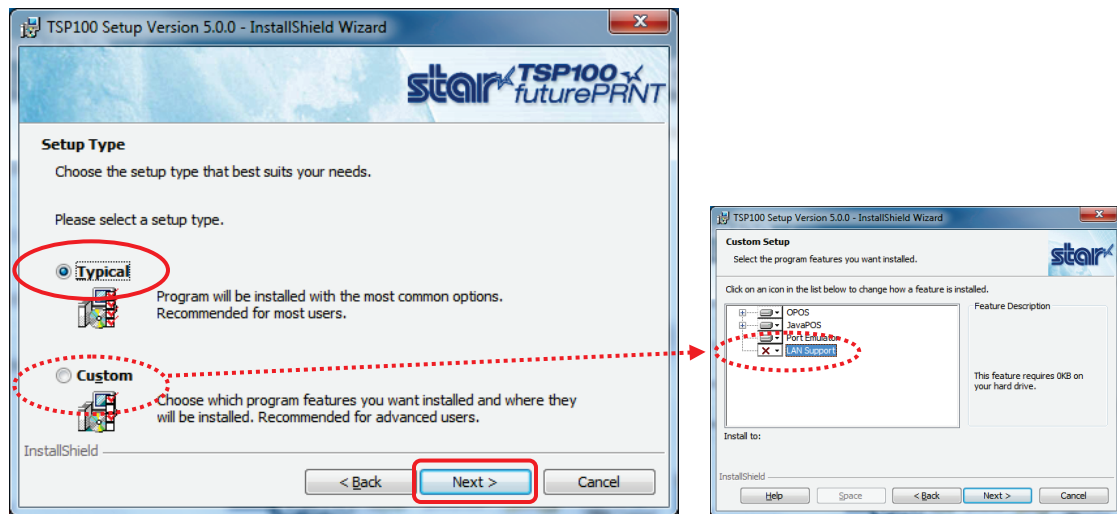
TSP100 Setup Version 5.0.0 - InstallShield Wizard

star TSP100 futurePRNT

Setup Type

Choose the setup type that best suits your needs.

Please select a setup type.

Typical

Program will be installed with the most common options. Recommended for most users.

Custom

Choose which program features you want installed and where they will be installed. Recommended for advanced users.

InstallShield

< Back | Next > | Cancel

TSP100 Setup Version 5.0.0 - InstallShield Wizard

Custom Setup

Select the program features you want installed.

star

Click on an icon in the list below to change how a feature is installed.

OPOS
JavaPOS
Port Emulator
LAN Support

Feature Description

This feature requires 0KB on your hard drive.

Install to:

InstallShield

Help | Space | < Back | Next > | Cancel